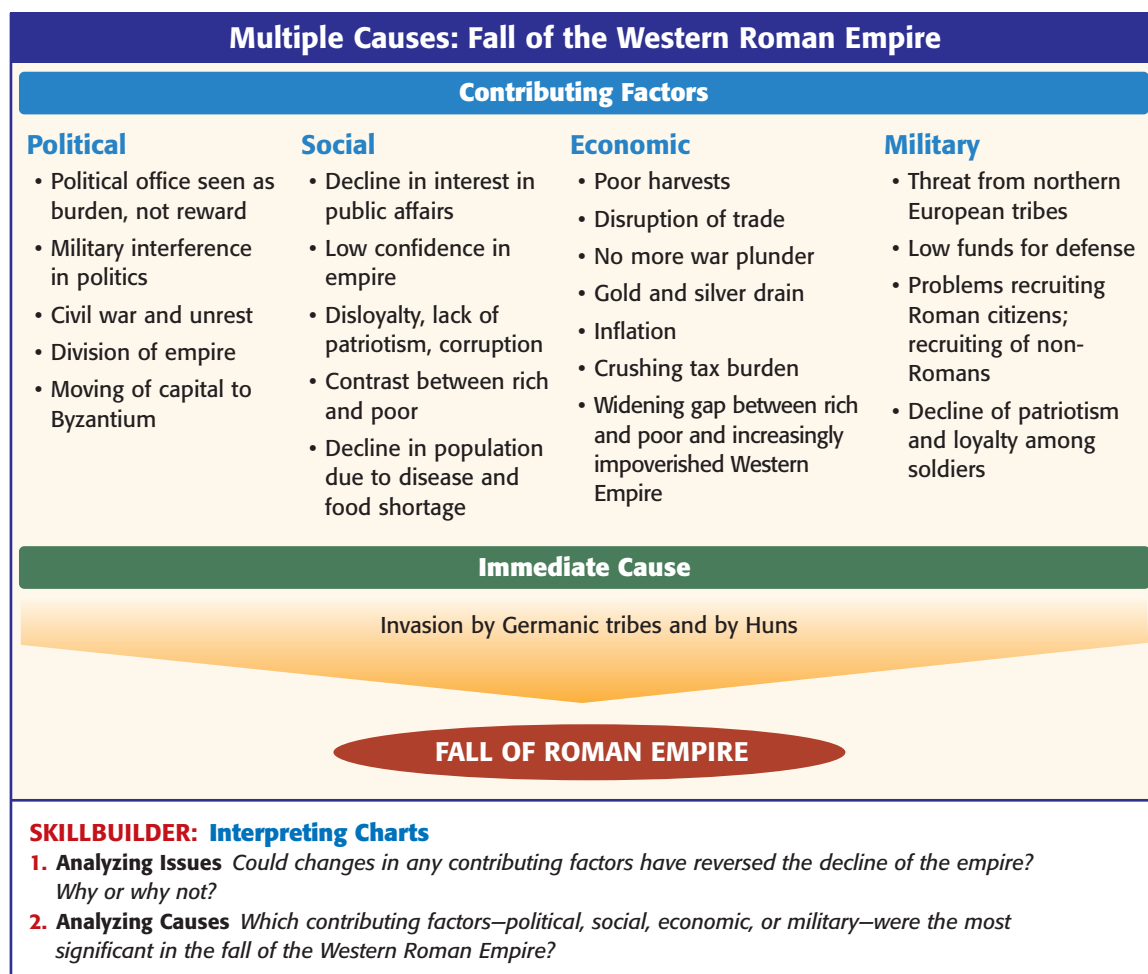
Multiple Causes: Fall of the Western Roman Empire

Contributing Factors

Political
• Political office seen as burden, not reward
• Military interference in politics
• Civil war and unrest
• Division of empire
• Moving of capital to Byzantium

Social
• Decline in interest in public affairs
• Low confidence in empire
• Disloyalty, lack of patriotism, corruption
• Contrast between rich and poor
• Decline in population due to disease and food shortage

Economic
• Poor harvests
• Disruption of trade
• No more war plunder
• Gold and silver drain
• Inflation
• Crushing tax burden
• Widening gap between rich and poor and increasingly impoverished Western Empire

Military
• Threat from northern European tribes
• Low funds for defense
• Problems recruiting Roman citizens; recruiting of non-Romans
• Decline of patriotism and loyalty among soldiers

Immediate Cause

Invasion by Germanic tribes and by Huns

FALL OF ROMAN EMPIRE

SKILLBUILDER: Interpreting Charts
1. Analyzing Issues Could changes in any contributing factors have reversed the decline of the empire? Why or why not?
2. Analyzing Causes Which contributing factors—political, social, economic, or military—were the most significant in the fall of the Western Roman Empire?